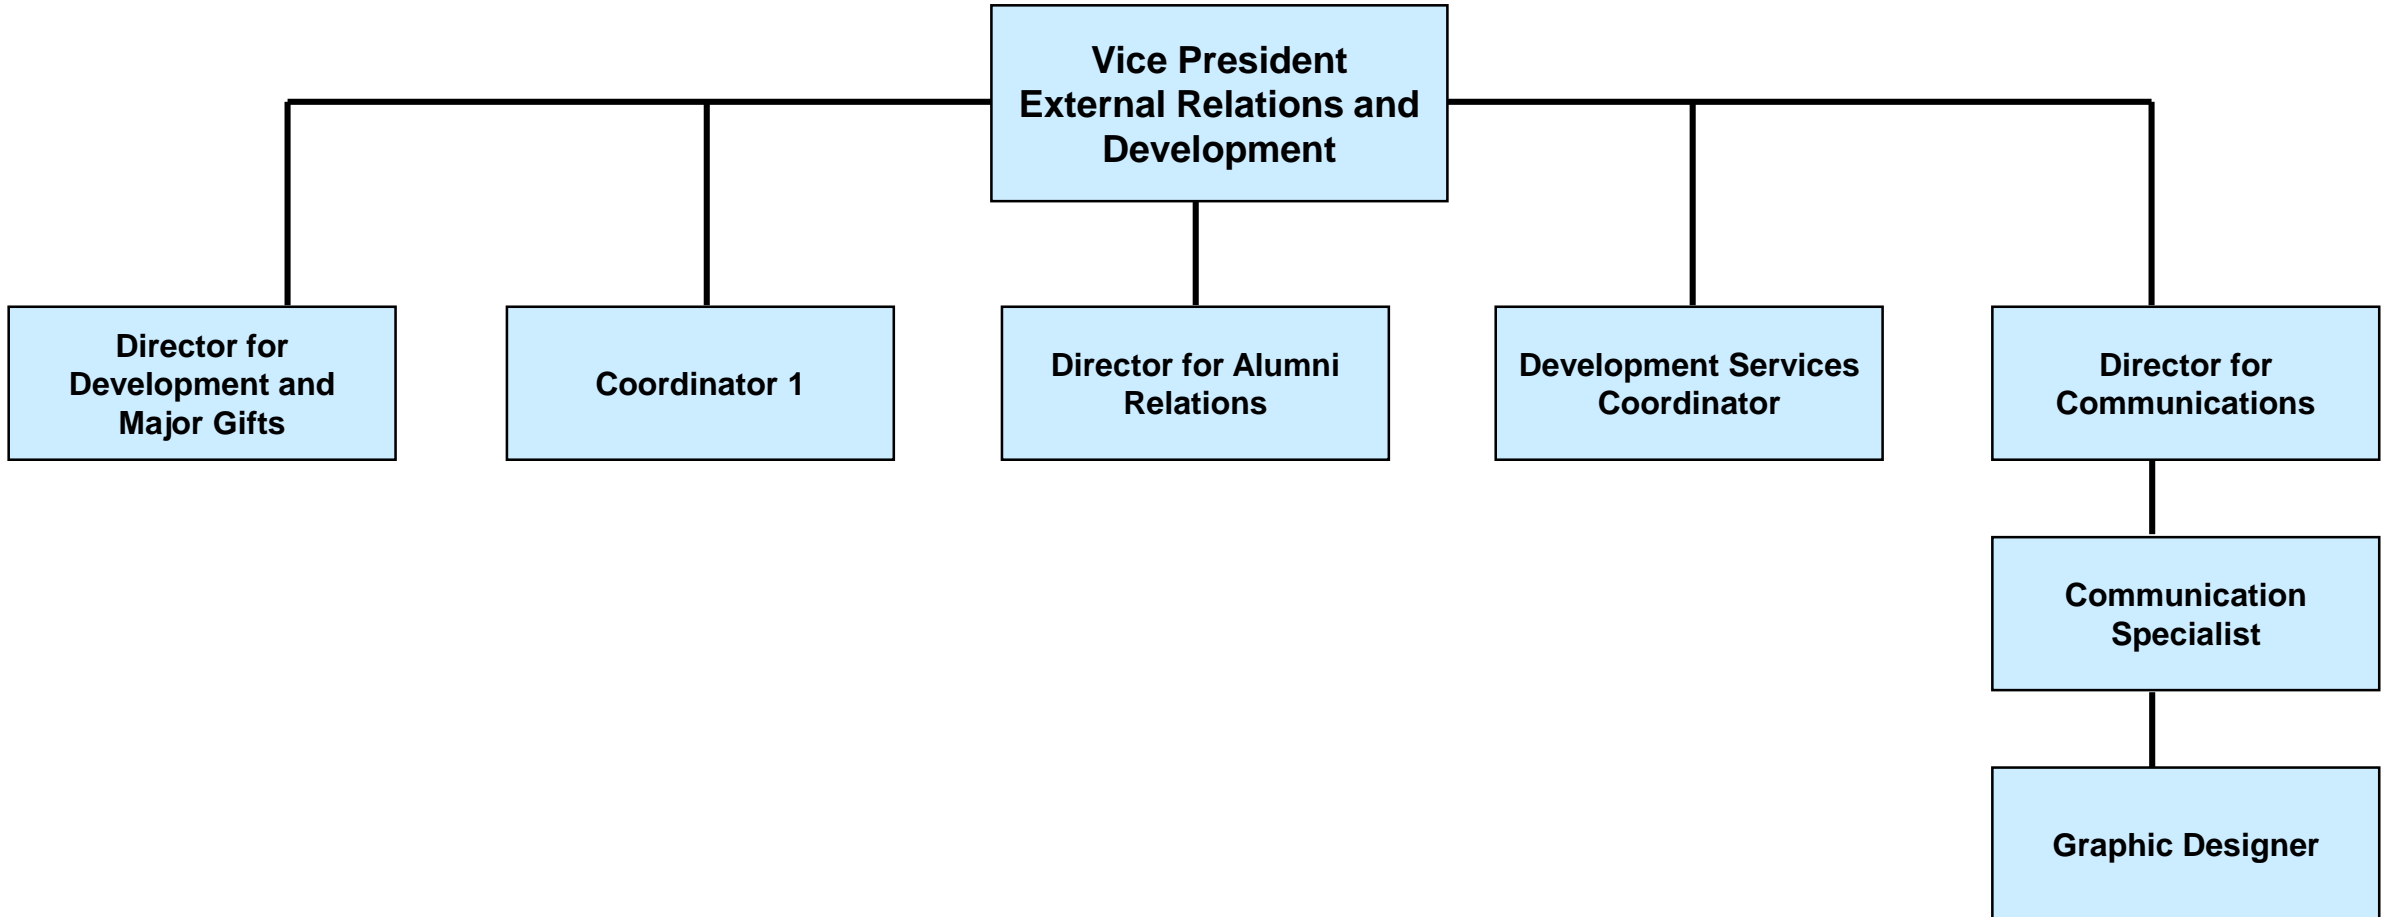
Vice President External Relations and Development

Director for Development and Major Gifts

Coordinator 1

Director for Alumni Relations

Development Services Coordinator

Director for Communications

Communication Specialist

Graphic Designer